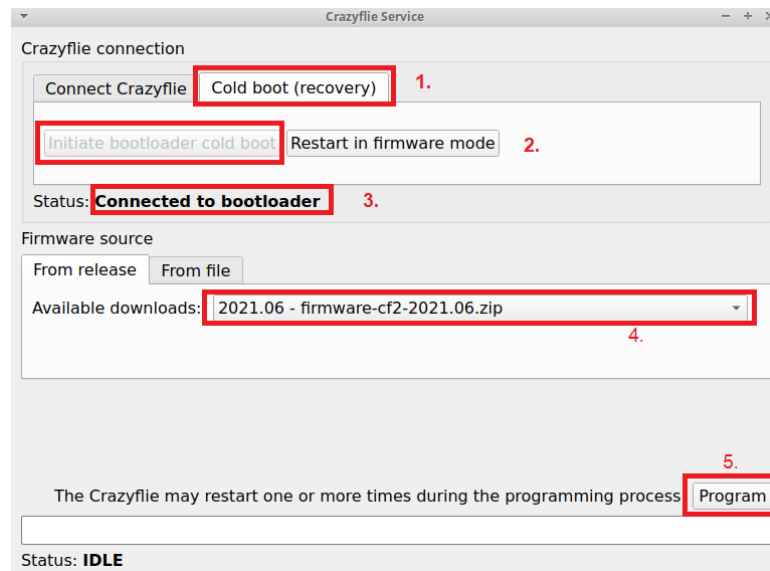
Crazyflie Service

Crazyflie connection

Connect Crazyflie | Cold boot (recovery) 1.

Initiate bootloader cold boot | Restart in firmware mode 2.

Status: **Connected to bootloader** 3.

Firmware source

From release | From file

Available downloads: 2021.06 - firmware-cf2-2021.06.zip

4.

5.

The Crazyflie may restart one or more times during the programming process. Program

Status: **IDLE**